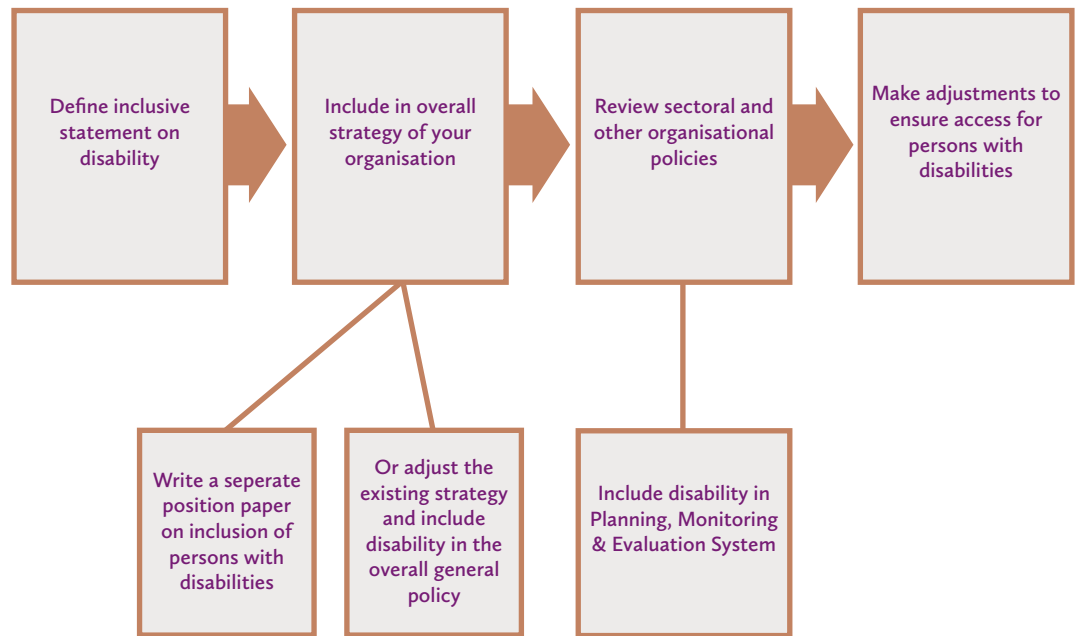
Define inclusive statement on disability

Include in overall strategy of your organisation

Review sectoral and other organisational policies

Make adjustments to ensure access for persons with disabilities

Write a seperate position paper on inclusion of persons with disabilities

Or adjust the existing strategy and include disability in the overall general policy

Include disability in Planning, Monitoring & Evaluation System